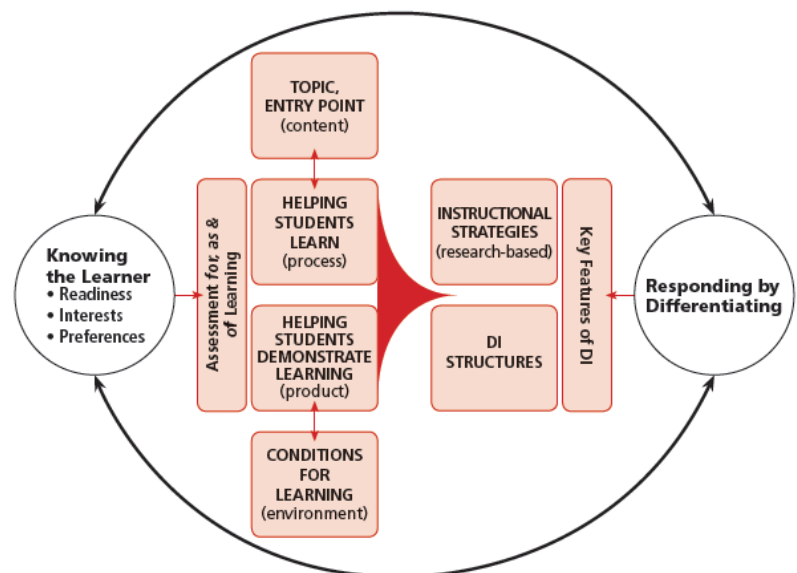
Knowing the Learner
• Readiness
• Interests
• Preferences

Assessment for, as & of Learning

TOPIC, ENTRY POINT (content)

HELPING STUDENTS LEARN (process)

HELPING STUDENTS DEMONSTRATE LEARNING (product)

CONDITIONS FOR LEARNING (environment)

INSTRUCTIONAL STRATEGIES (research-based)

DI STRUCTURES

Key Features of DI

Responding by Differentiating